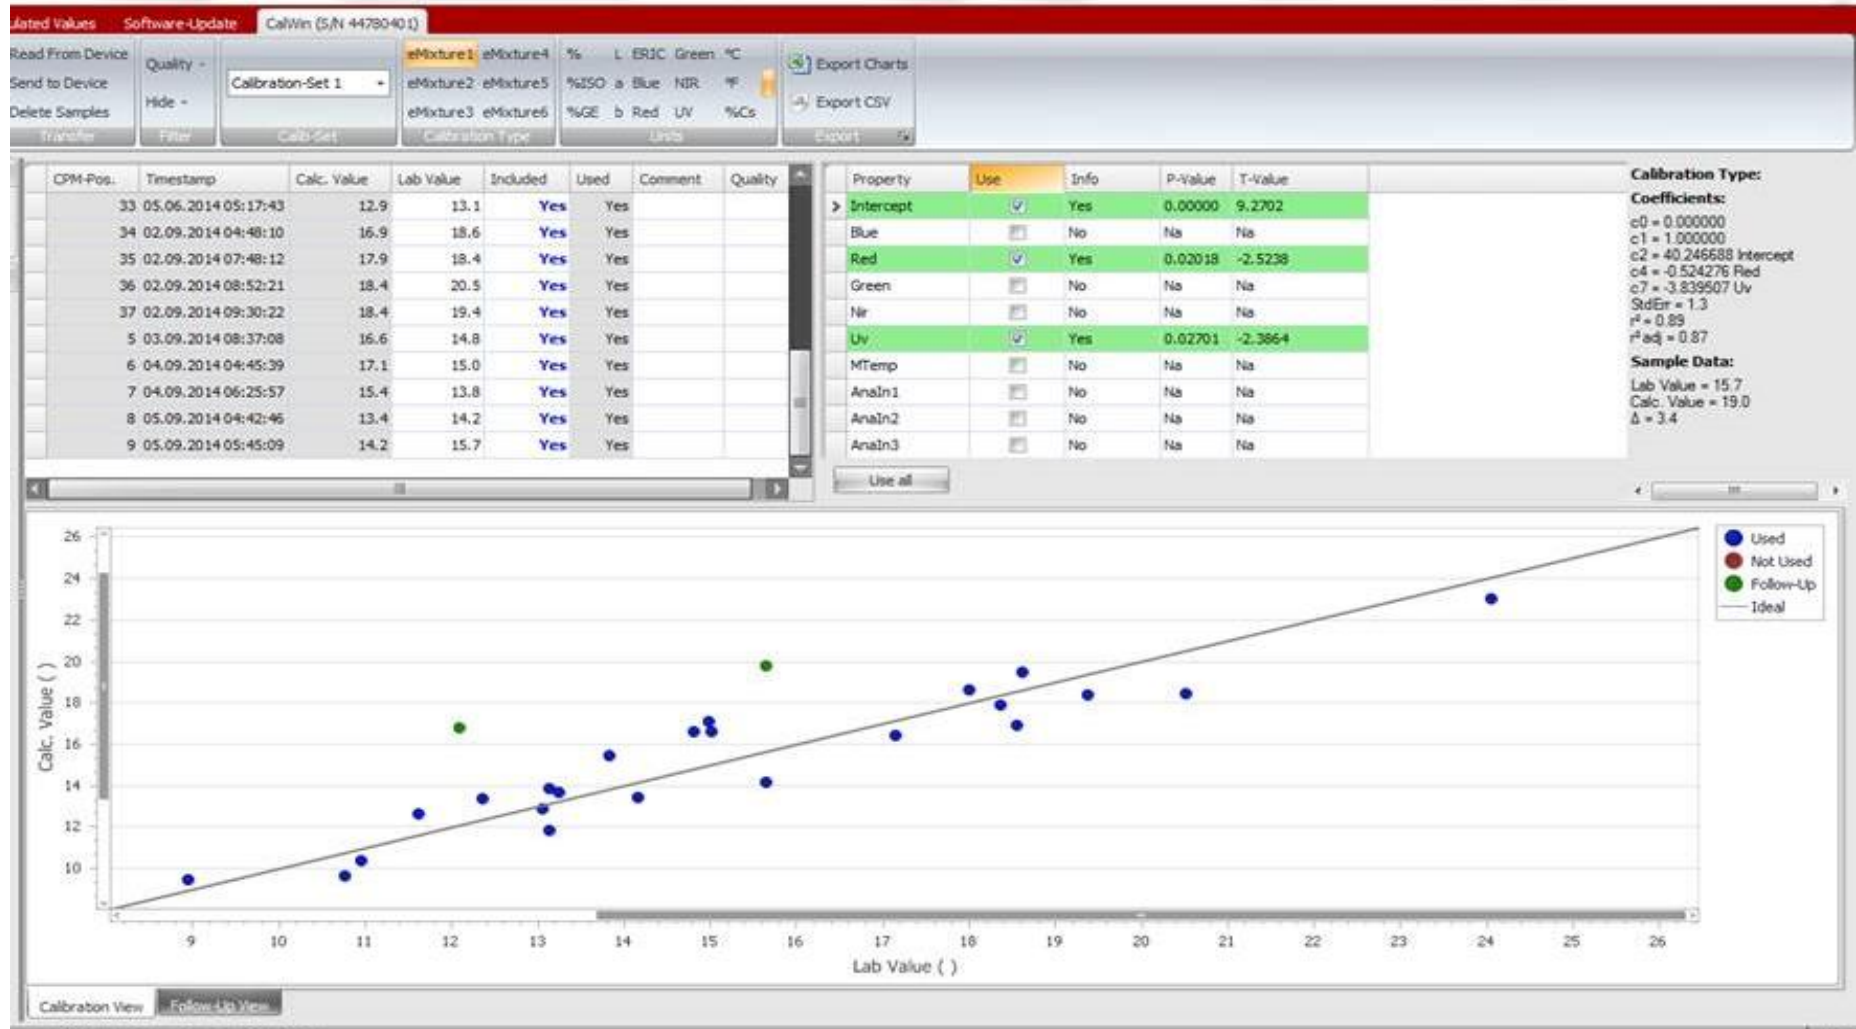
lated Values   Software-Update   CalWin (S/N 44780401)

Read From Device
Send to Device
Delete Samples
Transfer

Quality
Hide
Filter

Calibration-Set 1
Calib-Set

eMixture1 eMixture4
eMixture2 eMixture5
eMixture3 eMixture6
Calibration Type

% L ERIC Green °C
%ISO a Blue NIR °F
%GE b Red UV %Cs
Units

Export Charts
Export CSV
Export

| CPM-Pos. | Timestamp | Calc. Value | Lab Value | Included | Used | Comment | Quality |
|---|---|---|---|---|---|---|---|
| 33 | 05.06.2014 05:17:43 | 12.9 | 13.1 | Yes | Yes | | |
| 34 | 02.09.2014 04:48:10 | 16.9 | 18.6 | Yes | Yes | | |
| 35 | 02.09.2014 07:48:12 | 17.9 | 18.4 | Yes | Yes | | |
| 36 | 02.09.2014 08:52:21 | 18.4 | 20.5 | Yes | Yes | | |
| 37 | 02.09.2014 09:30:22 | 18.4 | 19.4 | Yes | Yes | | |
| 5 | 03.09.2014 08:37:08 | 16.6 | 14.8 | Yes | Yes | | |
| 6 | 04.09.2014 04:45:39 | 17.1 | 15.0 | Yes | Yes | | |
| 7 | 04.09.2014 06:25:57 | 15.4 | 13.8 | Yes | Yes | | |
| 8 | 05.09.2014 04:42:46 | 13.4 | 14.2 | Yes | Yes | | |
| 9 | 05.09.2014 05:45:09 | 14.2 | 15.7 | Yes | Yes | | |

| Property | Use | Info | P-Value | T-Value |
|---|---|---|---|---|
| Intercept | ☑ | Yes | 0.00000 | 9.2702 |
| Blue | ☐ | No | Na | Na |
| Red | ☑ | Yes | 0.02018 | -2.5238 |
| Green | ☐ | No | Na | Na |
| Nir | ☐ | No | Na | Na |
| Uv | ☑ | Yes | 0.02701 | -2.3864 |
| MTemp | ☐ | No | Na | Na |
| AnaIn1 | ☐ | No | Na | Na |
| AnaIn2 | ☐ | No | Na | Na |
| AnaIn3 | ☐ | No | Na | Na |

Use all

Calibration Type:
Coefficients:
c0 = 0.000000
c1 = 1.000000
c2 = 40.246688 Intercept
c4 = -0.524276 Red
c7 = -3.839507 Uv
StdErr = 1.3
r² = 0.89
r²adj = 0.87
Sample Data:
Lab Value = 15.7
Calc. Value = 19.0
Δ = 3.4

Used
Not Used
Follow-Up
Ideal

26 24 22 20 18 16 14 12 10
Calc. Value ( )
9 10 11 12 13 14 15 16 17 18 19 20 21 22 23 24 25 26
Lab Value ( )

Calibration View   Follow-Up View